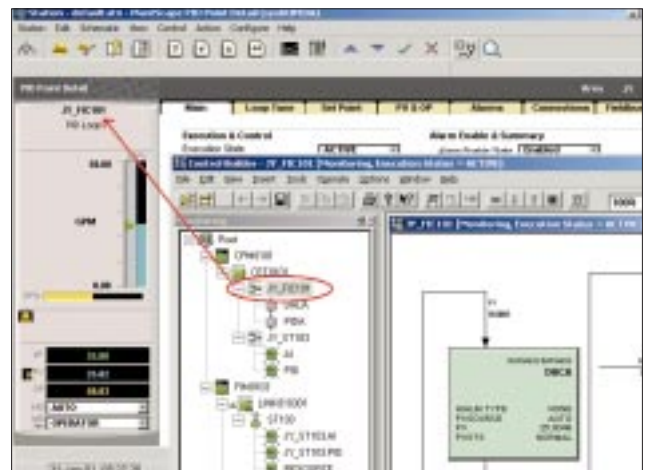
Station Edit Schematic View Control Action Configure Help

PID Point Detail

JY_FIC101
PID Loop

GPM

AUTO
OPERATOR

Main Loop Tune Set Point PV & OP Alarms Connections

Execution & Control
Execution State

Alarm Enable & Summary
Alarm Enable State Enabled

Control Builder - JY_FIC101 [Monitoring, Execution Status = ACTIVE]
File Edit View Insert Tools Operate Options Window Help

Root
CPM0100
CEE0KCK
JY_FIC101
DACA
PIDA
JY_ST103
AI
PID
FIM0103
LINK0100
ST100
JY_ST103AI
JY_ST103PID

JY_FIC101 [Monitoring, Execution Status = ACTIVE]

DACA